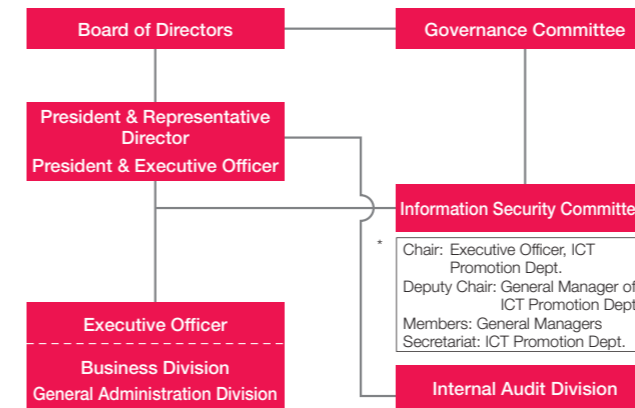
Board of Directors

Governance Committee

President & Representative Director
President & Executive Officer

Information Security Committe

*

Chair: Executive Officer, ICT Promotion Dept.
Deputy Chair: General Manager of ICT Promotion Dept
Members: General Managers
Secretariat: ICT Promotion Dept.

Executive Officer

Business Division
General Administration Division

Internal Audit Division